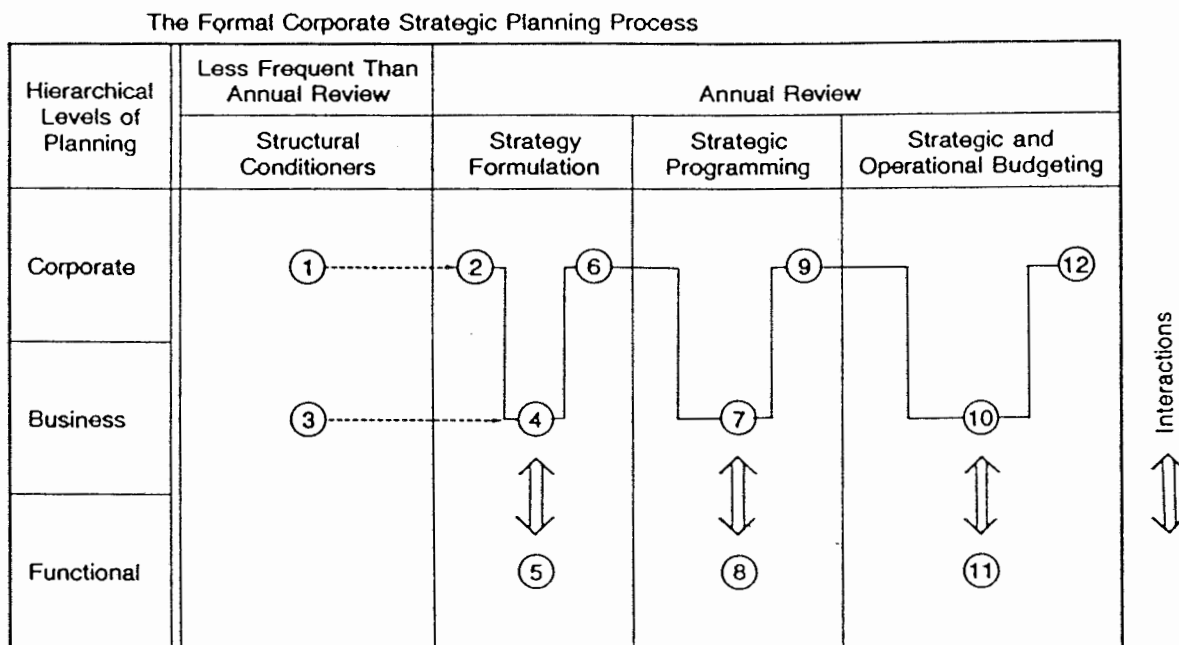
The Formal Corporate Strategic Planning Process

| Hierarchical Levels of Planning | Less Frequent Than Annual Review: Structural Conditioners | Annual Review: Strategy Formulation | Annual Review: Strategic Programming | Annual Review: Strategic and Operational Budgeting |
|---|---|---|---|---|
| Corporate | 1 | 2, 6 | 9 | 12 |
| Business | 3 | 4 | 7 | 10 |
| Functional | | 5 | 8 | 11 |

Interactions